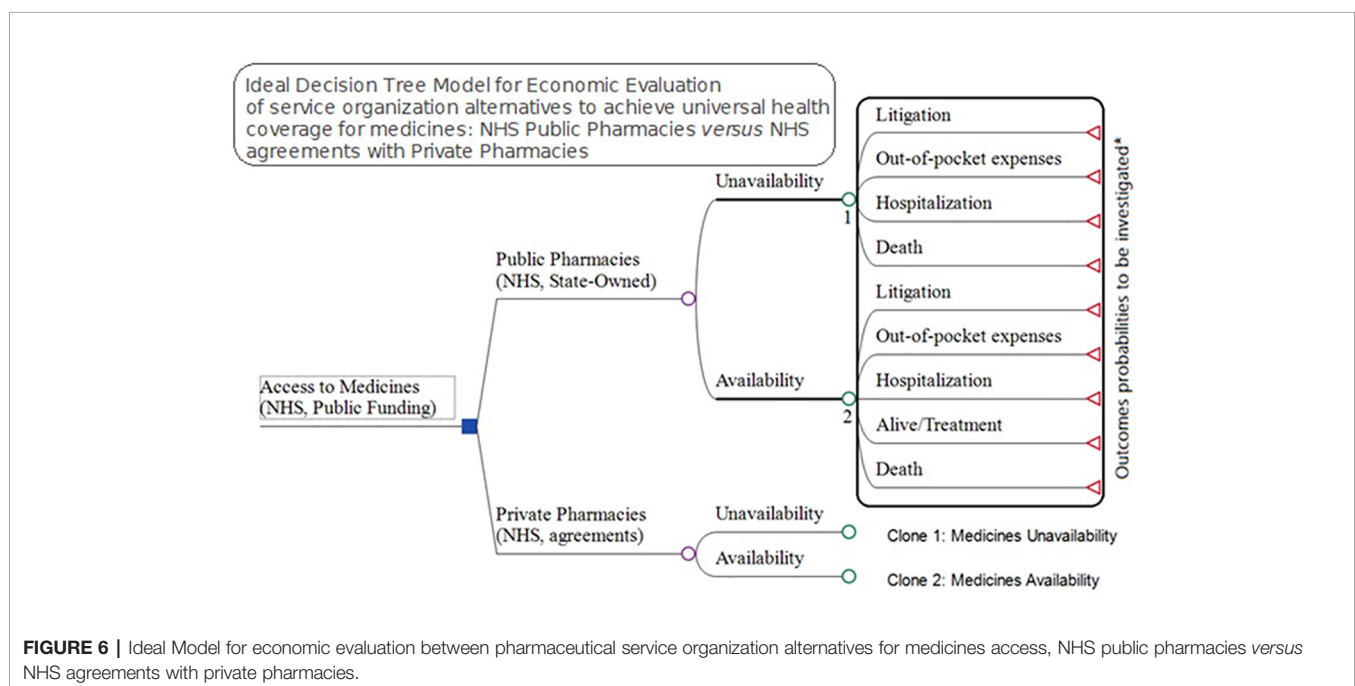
Ideal Decision Tree Model for Economic Evaluation of service organization alternatives to achieve universal health coverage for medicines: NHS Public Pharmacies versus NHS agreements with Private Pharmacies

Access to Medicines
(NHS, Public Funding)

Public Pharmacies
(NHS, State-Owned)

Unavailability

1

Litigation

Out-of-pocket expenses

Hospitalization

Death

Availability

2

Litigation

Out-of-pocket expenses

Hospitalization

Alive/Treatment

Death

Outcomes probabilities to be investigated*

Private Pharmacies
(NHS, agreements)

Unavailability

Clone 1: Medicines Unavailability

Availability

Clone 2: Medicines Availability

FIGURE 6 | Ideal Model for economic evaluation between pharmaceutical service organization alternatives for medicines access, NHS public pharmacies versus NHS agreements with private pharmacies.